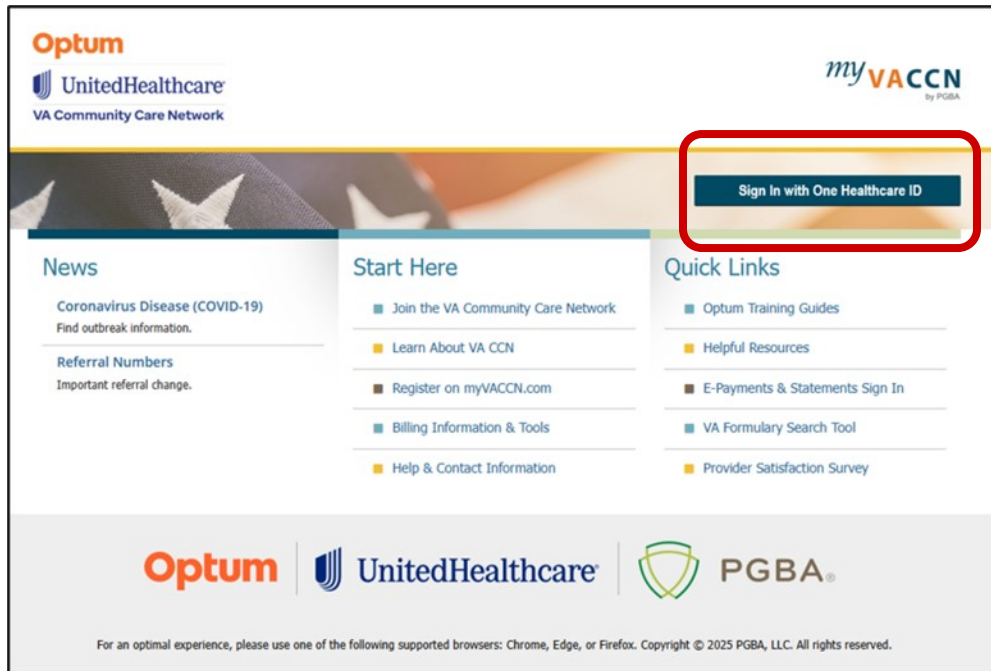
Optum
UnitedHealthcare
VA Community Care Network

my VACCN
by PGBA

Sign In with One Healthcare ID

News

Coronavirus Disease (COVID-19)
Find outbreak information.

Referral Numbers
Important referral change.

Start Here

Join the VA Community Care Network

Learn About VA CCN

Register on myVACCN.com

Billing Information & Tools

Help & Contact Information

Quick Links

Optum Training Guides

Helpful Resources

E-Payments & Statements Sign In

VA Formulary Search Tool

Provider Satisfaction Survey

Optum UnitedHealthcare PGBA

For an optimal experience, please use one of the following supported browsers: Chrome, Edge, or Firefox. Copyright © 2025 PGBA, LLC. All rights reserved.